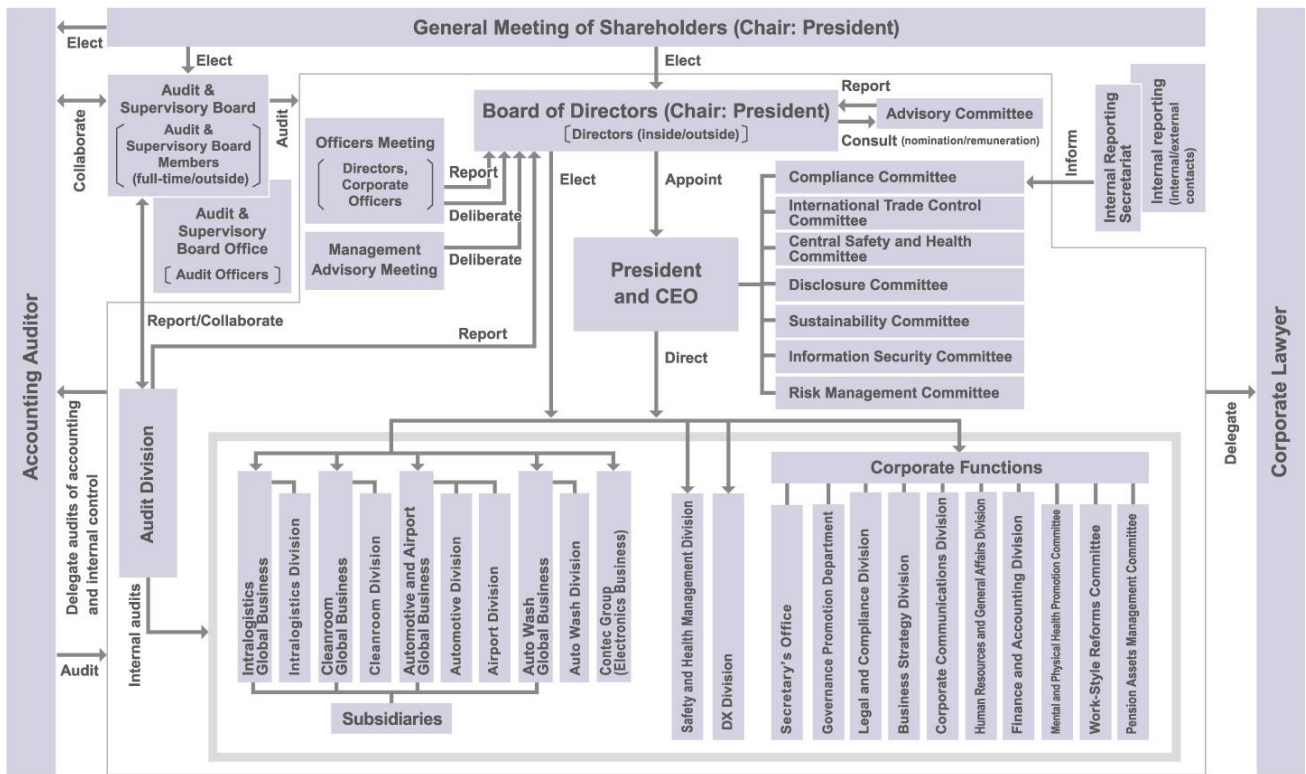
General Meeting of Shareholders (Chair: President)

Elect

Elect

Elect

Accounting Auditor

Collaborate

Audit & Supervisory Board
[Audit & Supervisory Board Members (full-time/outside)]

Audit

Audit & Supervisory Board Office
[Audit Officers]

Officers Meeting
[Directors, Corporate Officers]

Report

Deliberate

Management Advisory Meeting

Deliberate

Board of Directors (Chair: President)
[Directors (inside/outside)]

Report

Advisory Committee

Consult (nomination/remuneration)

Elect

Appoint

President and CEO

Compliance Committee

International Trade Control Committee

Central Safety and Health Committee

Disclosure Committee

Sustainability Committee

Information Security Committee

Risk Management Committee

Inform

Internal Reporting Secretariat

Internal reporting (internal/external contacts)

Report/Collaborate

Report

Direct

Audit Division

Delegate audits of accounting and internal control

Audit

Internal audits

Intralogistics Global Business

Intralogistics Division

Cleanroom Global Business

Cleanroom Division

Automotive and Airport Global Business

Automotive Division

Airport Division

Auto Wash Global Business

Auto Wash Division

Contec Group (Electronics Business)

Subsidiaries

Safety and Health Management Division

DX Division

Corporate Functions

Secretary's Office

Governance Promotion Department

Legal and Compliance Division

Business Strategy Division

Corporate Communications Division

Human Resources and General Affairs Division

Finance and Accounting Division

Mental and Physical Health Promotion Committee

Work-Style Reforms Committee

Pension Assets Management Committee

Delegate

Corporate Lawyer